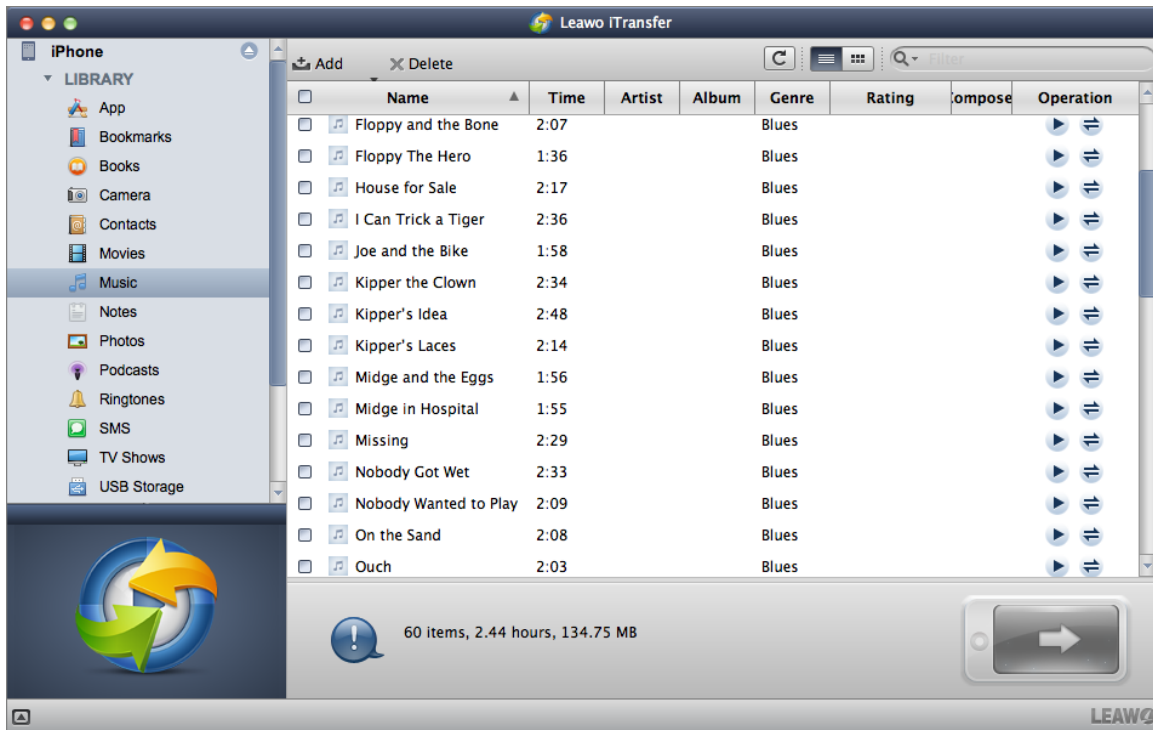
Leawo iTransfer

iPhone
LIBRARY
App
Bookmarks
Books
Camera
Contacts
Movies
Music
Notes
Photos
Podcasts
Ringtones
SMS
TV Shows
USB Storage

Add
Delete
Filter

| | Name | Time | Artist | Album | Genre | Rating | Compose | Operation |
|---|---|---|---|---|---|---|---|---|
| | Floppy and the Bone | 2:07 | | | Blues | | | |
| | Floppy The Hero | 1:36 | | | Blues | | | |
| | House for Sale | 2:17 | | | Blues | | | |
| | I Can Trick a Tiger | 2:36 | | | Blues | | | |
| | Joe and the Bike | 1:58 | | | Blues | | | |
| | Kipper the Clown | 2:34 | | | Blues | | | |
| | Kipper's Idea | 2:48 | | | Blues | | | |
| | Kipper's Laces | 2:14 | | | Blues | | | |
| | Midge and the Eggs | 1:56 | | | Blues | | | |
| | Midge in Hospital | 1:55 | | | Blues | | | |
| | Missing | 2:29 | | | Blues | | | |
| | Nobody Got Wet | 2:33 | | | Blues | | | |
| | Nobody Wanted to Play | 2:09 | | | Blues | | | |
| | On the Sand | 2:08 | | | Blues | | | |
| | Ouch | 2:03 | | | Blues | | | |

60 items, 2.44 hours, 134.75 MB

LEAWO